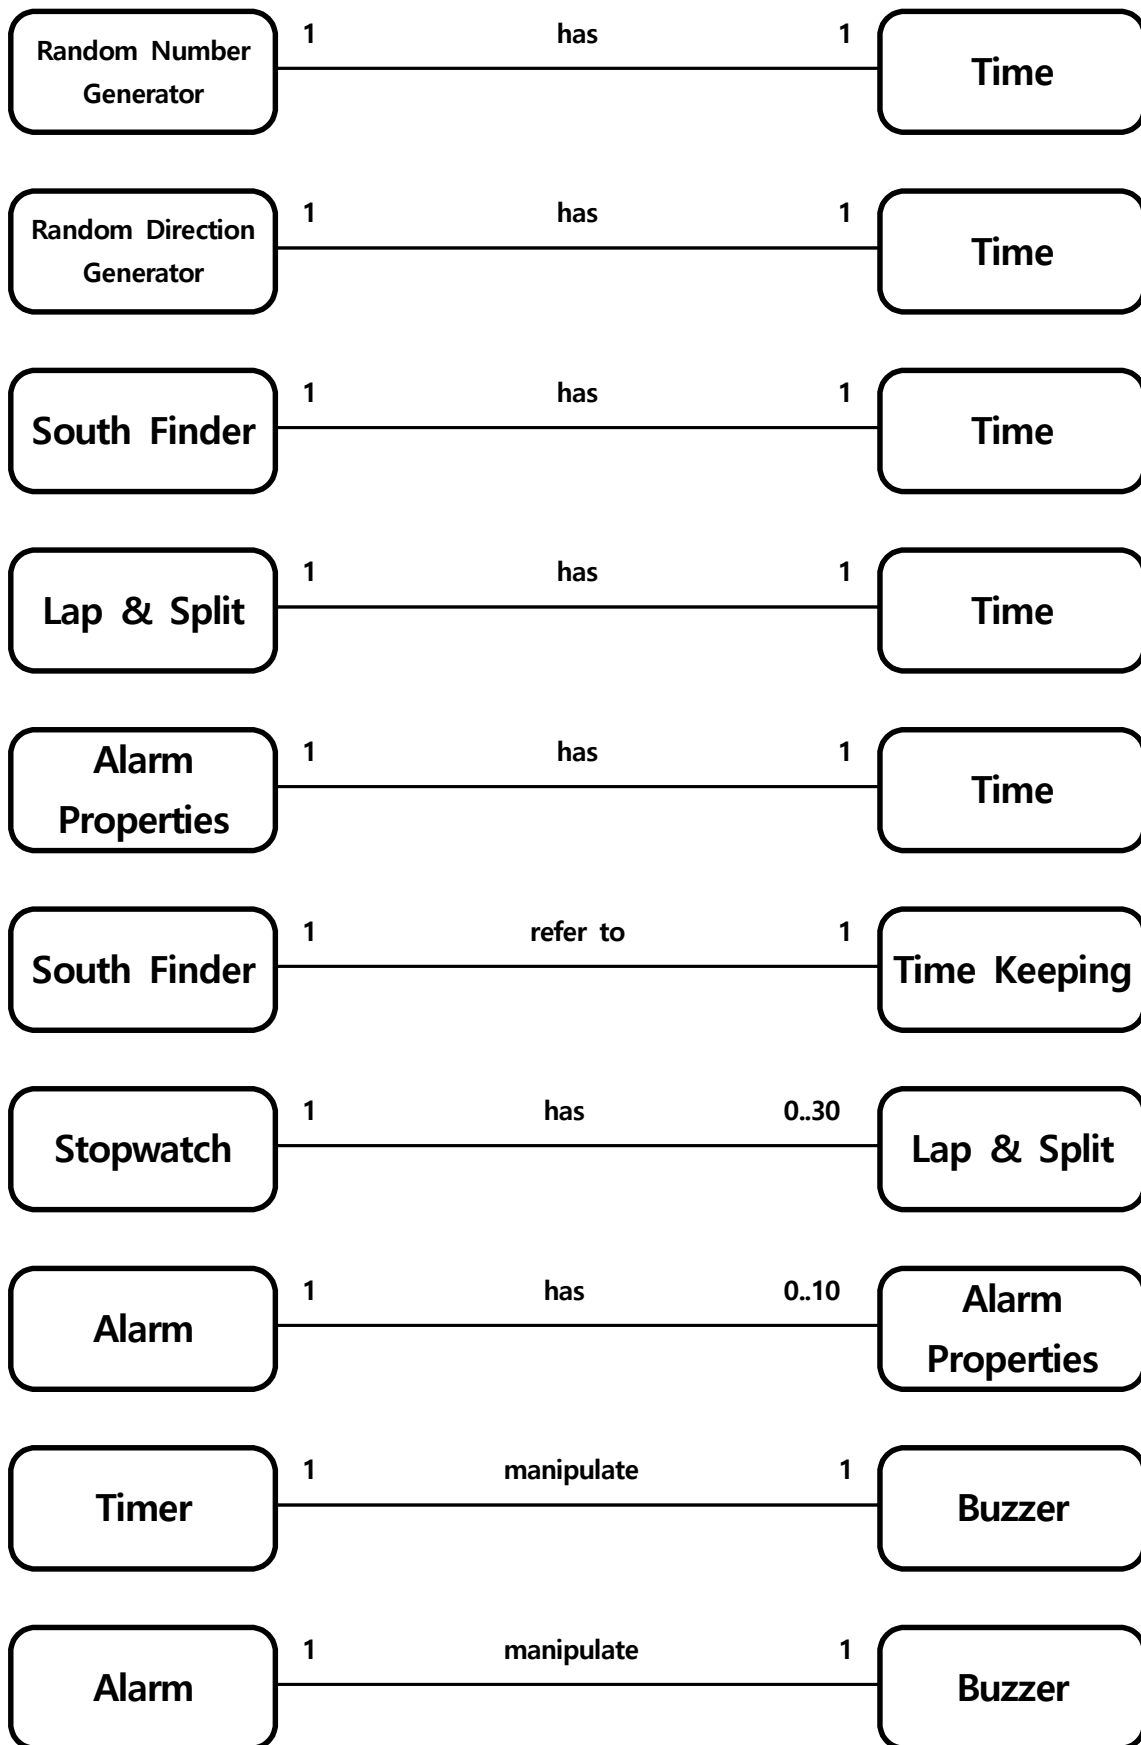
Random Number Generator
1
has
1
Time

Random Direction Generator
1
has
1
Time

South Finder
1
has
1
Time

Lap & Split
1
has
1
Time

Alarm Properties
1
has
1
Time

South Finder
1
refer to
1
Time Keeping

Stopwatch
1
has
0..30
Lap & Split

Alarm
1
has
0..10
Alarm Properties

Timer
1
manipulate
1
Buzzer

Alarm
1
manipulate
1
Buzzer